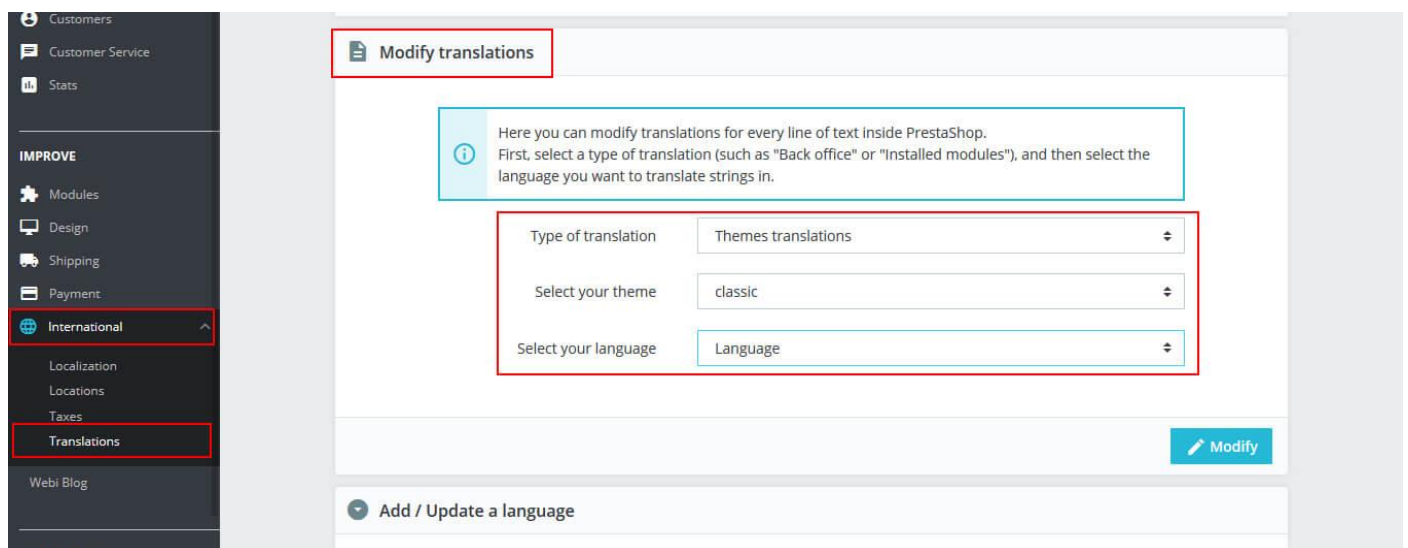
Customers
Customer Service
Stats

IMPROVE
Modules
Design
Shipping
Payment
International
Localization
Locations
Taxes
Translations
Webi Blog

Modify translations

Here you can modify translations for every line of text inside PrestaShop.
First, select a type of translation (such as "Back office" or "Installed modules"), and then select the language you want to translate strings in.

Type of translation | Themes translations
Select your theme | classic
Select your language | Language

Modify

Add / Update a language